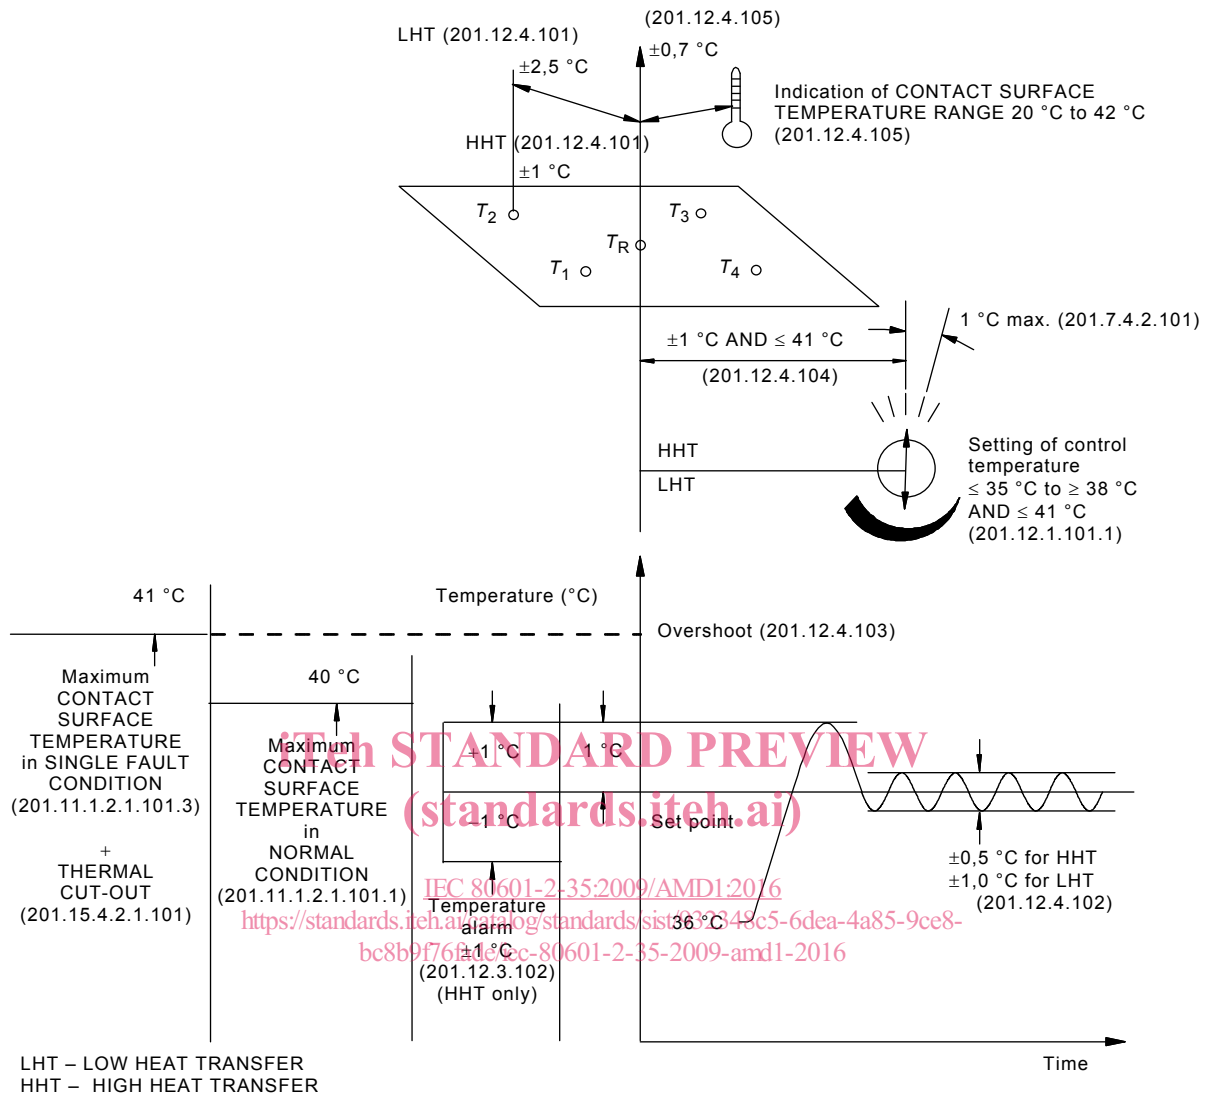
(201.12.4.105)

LHT (201.12.4.101)

±0,7 °C

±2,5 °C

Indication of CONTACT SURFACE TEMPERATURE RANGE 20 °C to 42 °C (201.12.4.105)

HHT (201.12.4.101)

±1 °C

$T_2$

$T_3$

$T_R$

$T_1$

$T_4$

1 °C max. (201.7.4.2.101)

±1 °C AND ≤ 41 °C

(201.12.4.104)

HHT

LHT

Setting of control temperature ≤ 35 °C to ≥ 38 °C AND ≤ 41 °C (201.12.1.101.1)

41 °C

Temperature (°C)

Overshoot (201.12.4.103)

Maximum CONTACT SURFACE TEMPERATURE in SINGLE FAULT CONDITION (201.11.1.2.1.101.3)

+

THERMAL CUT-OUT (201.15.4.2.1.101)

40 °C

Maximum CONTACT SURFACE TEMPERATURE in NORMAL CONDITION (201.11.1.2.1.101.1)

iTeh STANDARD PREVIEW (standards.iteh.ai)

±1 °C

1 °C

1 °C

Set point

±0,5 °C for HHT
±1,0 °C for LHT
(201.12.4.102)

IEC 80601-2-35:2009/AMD1:2016
https://standards.iteh.ai/catalog/standards/sist/032348c5-6dea-4a85-9ce8-bc8b9f76fdde/iec-80601-2-35-2009-amd1-2016

Temperature alarm ±1 °C (201.12.3.102) (HHT only)

36 °C

Time

LHT – LOW HEAT TRANSFER
HHT – HIGH HEAT TRANSFER